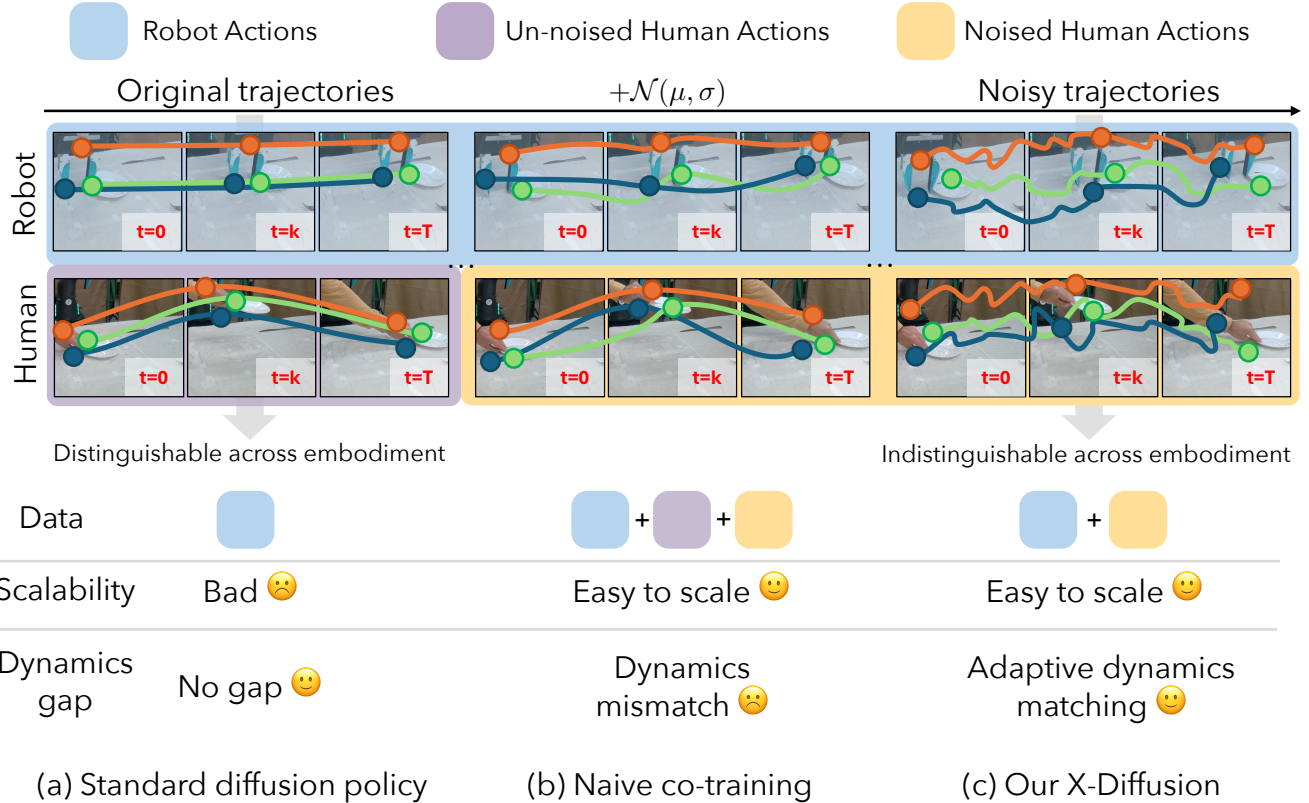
Robot Actions
Un-noised Human Actions
Noised Human Actions

Original trajectories
$+\mathcal{N}(\mu, \sigma)$
Noisy trajectories

Robot
t=0 t=k t=T
t=0 t=k t=T
t=0 t=k t=T

...
...

Human
t=0 t=k t=T
t=0 t=k t=T
t=0 t=k t=T

Distinguishable across embodiment
Indistinguishable across embodiment

| Data | | + + | + |
|---|---|---|---|
| Scalability | Bad ☹ | Easy to scale 🙂 | Easy to scale 🙂 |
| Dynamics gap | No gap 🙂 | Dynamics mismatch ☹ | Adaptive dynamics matching 🙂 |

(a) Standard diffusion policy
(b) Naive co-training
(c) Our X-Diffusion